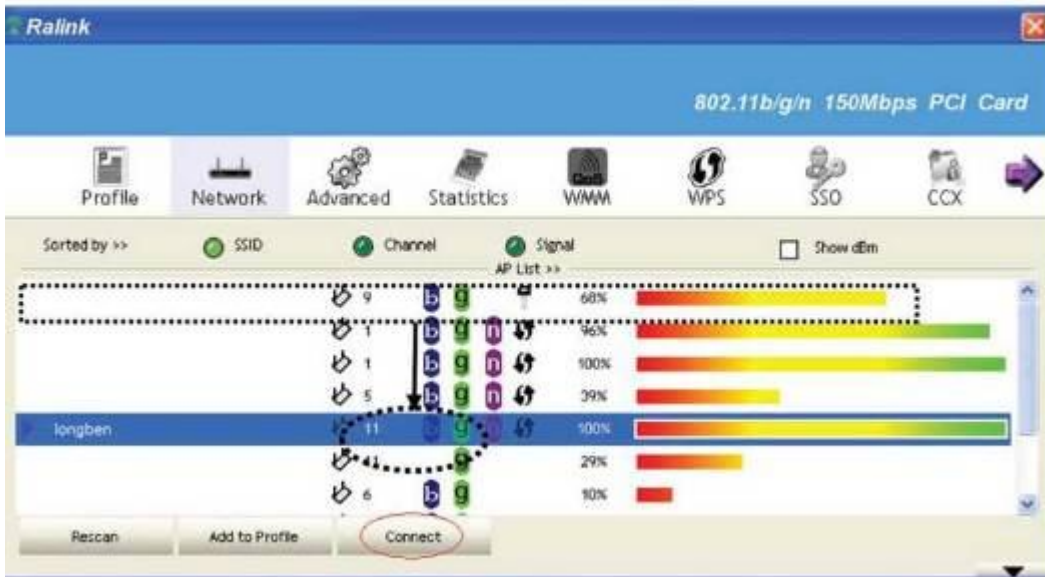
Ralink

802.11b/g/n 150Mbps PCI Card

Profile Network Advanced Statistics WMM WPS SSO CCX

Sorted by >> SSID Channel Signal Show dBm

AP List >>

| | | | |
|---|---|---|---|
| | 9 | b g | 68% |
| | 1 | b g n | 96% |
| | 1 | b g n | 100% |
| | 5 | b g n | 39% |
| longben | 11 | b g n | 100% |
| | 11 | g | 29% |
| | 6 | b g | 10% |

Rescan Add to Profile Connect